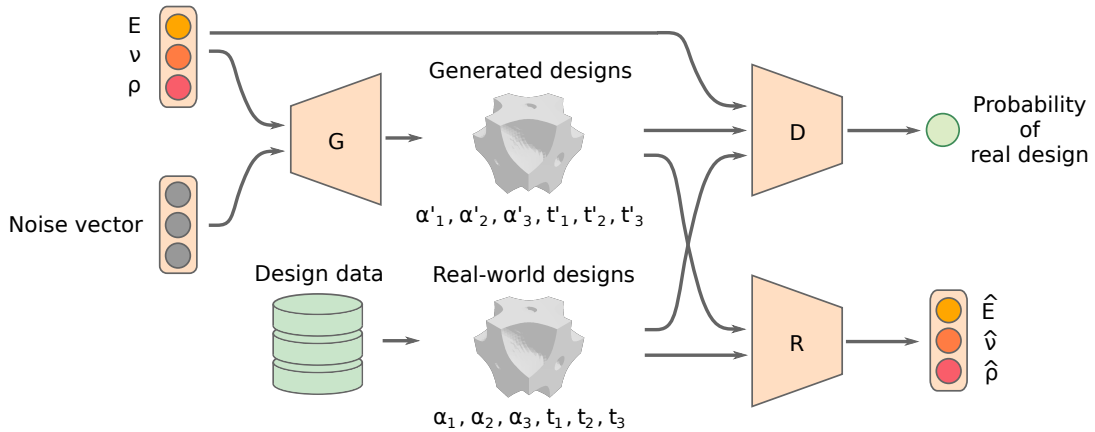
E
ν
ρ

Noise vector

G

Generated designs

$\alpha'_1, \alpha'_2, \alpha'_3, t'_1, t'_2, t'_3$

Design data

Real-world designs

$\alpha_1, \alpha_2, \alpha_3, t_1, t_2, t_3$

D

Probability of real design

R

$\hat{E}$
$\hat{\nu}$
$\hat{\rho}$